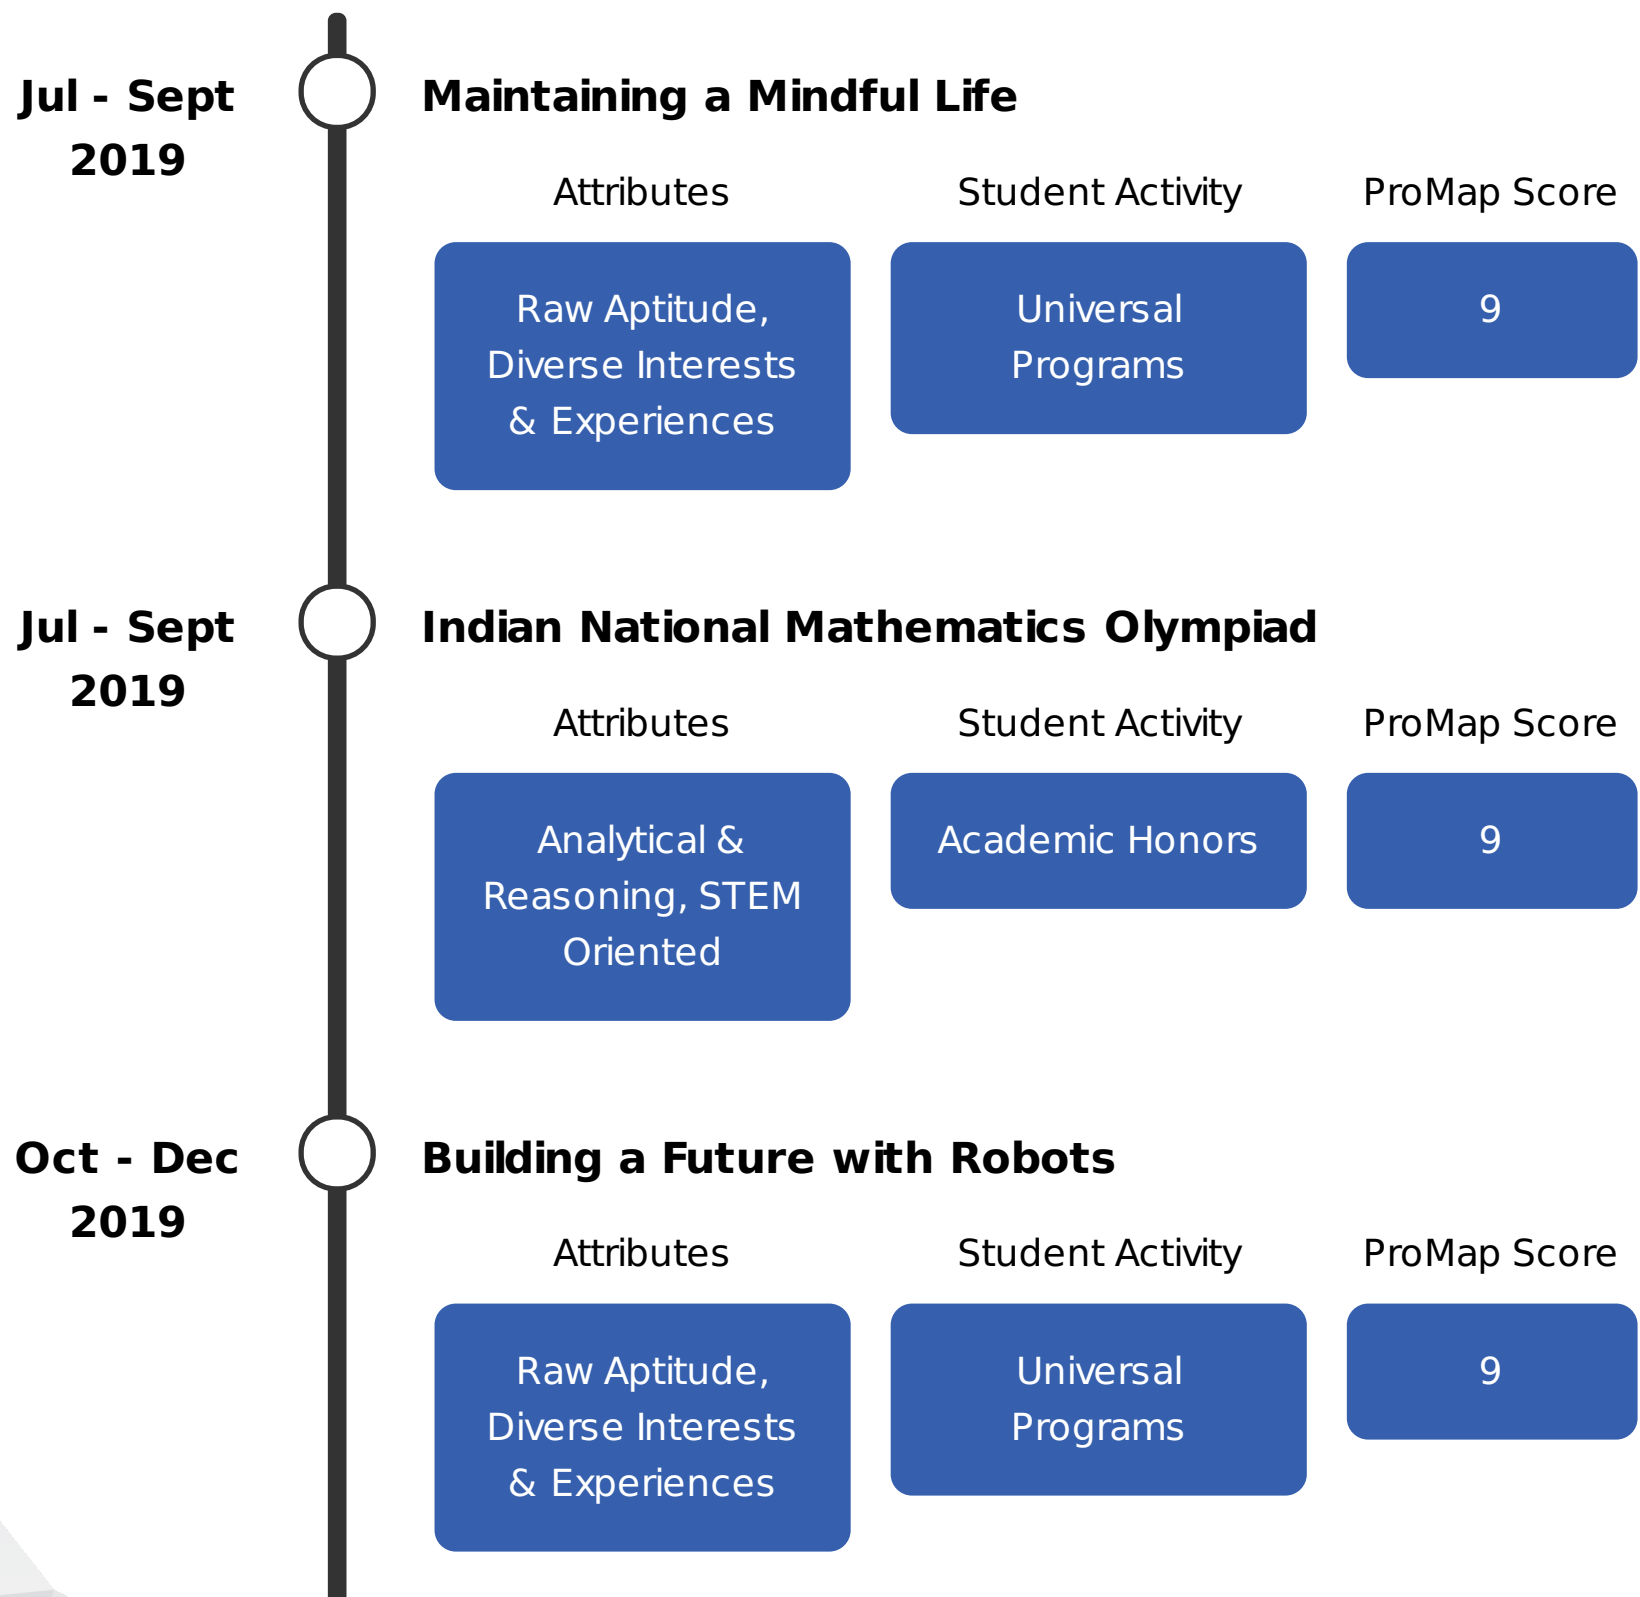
Jul - Sept 2019

Maintaining a Mindful Life

Attributes

Student Activity

ProMap Score

Raw Aptitude, Diverse Interests & Experiences

Universal Programs

9

Jul - Sept 2019

Indian National Mathematics Olympiad

Attributes

Student Activity

ProMap Score

Analytical & Reasoning, STEM Oriented

Academic Honors

9

Oct - Dec 2019

Building a Future with Robots

Attributes

Student Activity

ProMap Score

Raw Aptitude, Diverse Interests & Experiences

Universal Programs

9